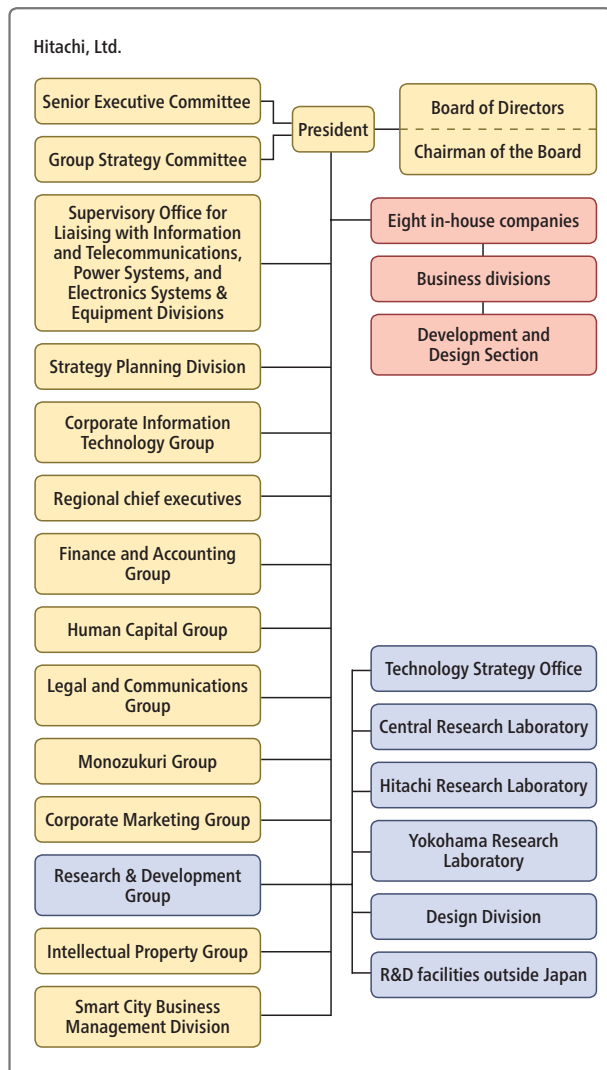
Hitachi, Ltd.

Senior Executive Committee

Group Strategy Committee

President

Board of Directors

Chairman of the Board

Supervisory Office for Liaising with Information and Telecommunications, Power Systems, and Electronics Systems & Equipment Divisions

Eight in-house companies

Business divisions

Development and Design Section

Strategy Planning Division

Corporate Information Technology Group

Regional chief executives

Finance and Accounting Group

Human Capital Group

Legal and Communications Group

Monozukuri Group

Corporate Marketing Group

Research & Development Group

Intellectual Property Group

Smart City Business Management Division

Technology Strategy Office

Central Research Laboratory

Hitachi Research Laboratory

Yokohama Research Laboratory

Design Division

R&D facilities outside Japan